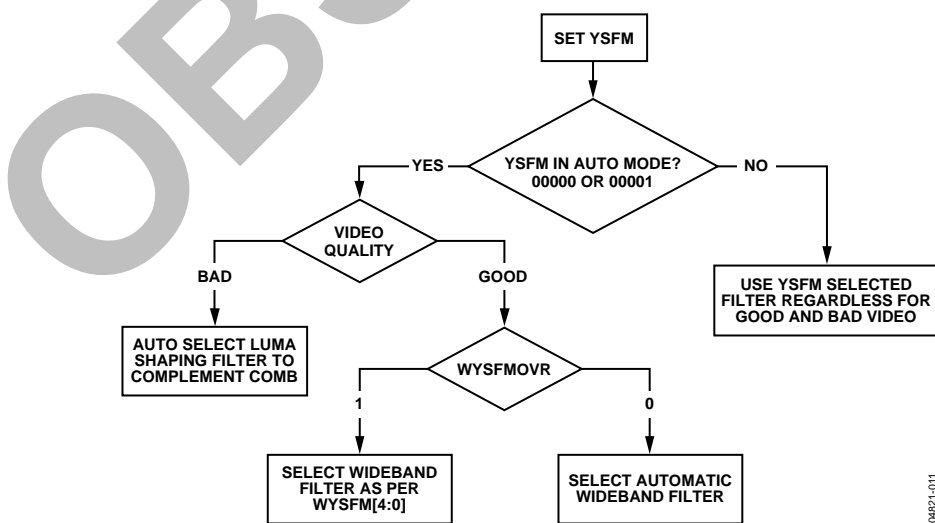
OBS

SET YSFM

YSFM IN AUTO MODE? 00000 OR 00001

YES

NO

USE YSFM SELECTED FILTER REGARDLESS FOR GOOD AND BAD VIDEO

VIDEO QUALITY

BAD

GOOD

AUTO SELECT LUMA SHAPING FILTER TO COMPLEMENT COMB

WYSFMOVR

1

0

SELECT WIDEBAND FILTER AS PER WYSFM[4:0]

SELECT AUTOMATIC WIDEBAND FILTER

04821-011